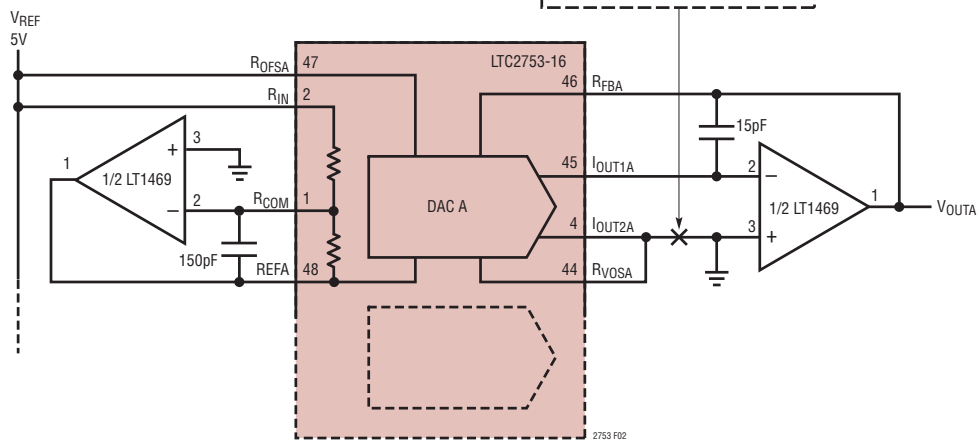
$V_{REF}$
5V

$R_{OFSA}$ 47
$R_{IN}$ 2
LTC2753-16
46 $R_{FBA}$
15pF
3
+
1
1/2 LT1469
−
2
$R_{COM}$ 1
DAC A
45 $I_{OUT1A}$
2
−
1/2 LT1469
1
$V_{OUTA}$
150pF
REFA
48
4 $I_{OUT2A}$
3
+
44 $R_{VOSA}$
2753 F02